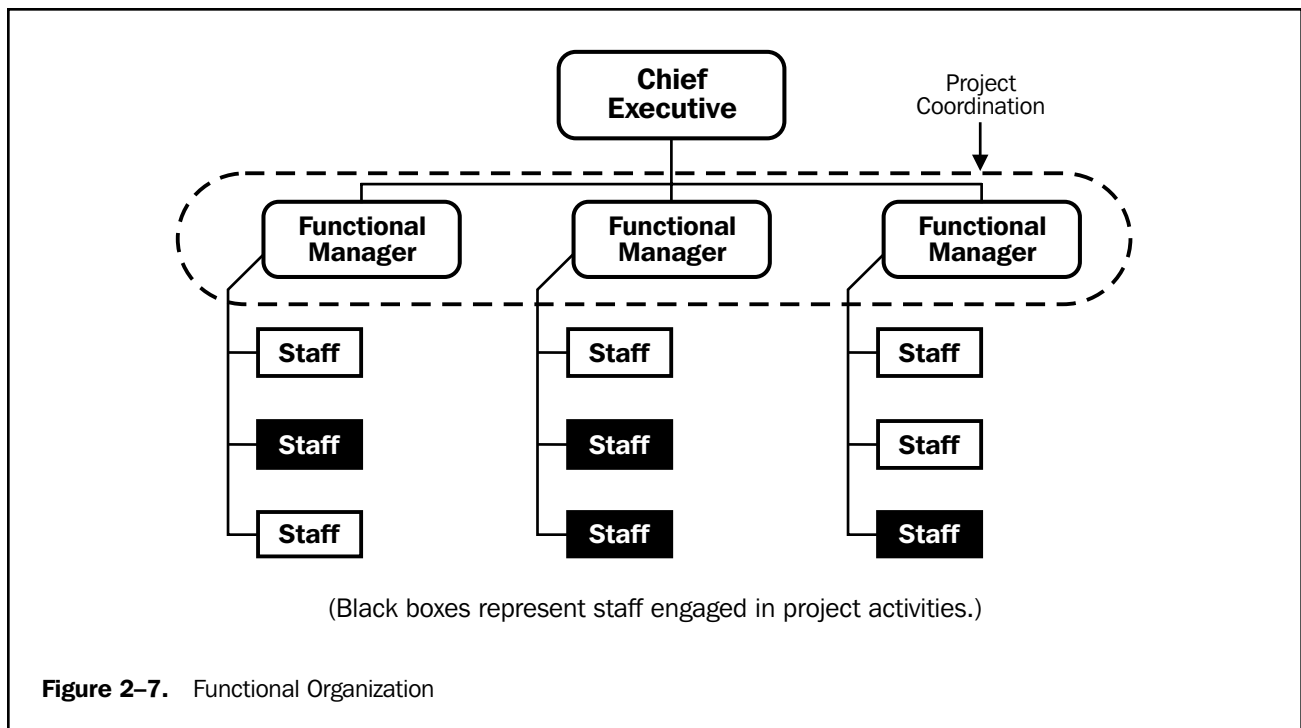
Chief Executive

Project Coordination

Functional Manager

Functional Manager

Functional Manager

Staff

Staff

Staff

Staff

Staff

Staff

Staff

Staff

Staff

(Black boxes represent staff engaged in project activities.)

**Figure 2–7.** Functional Organization